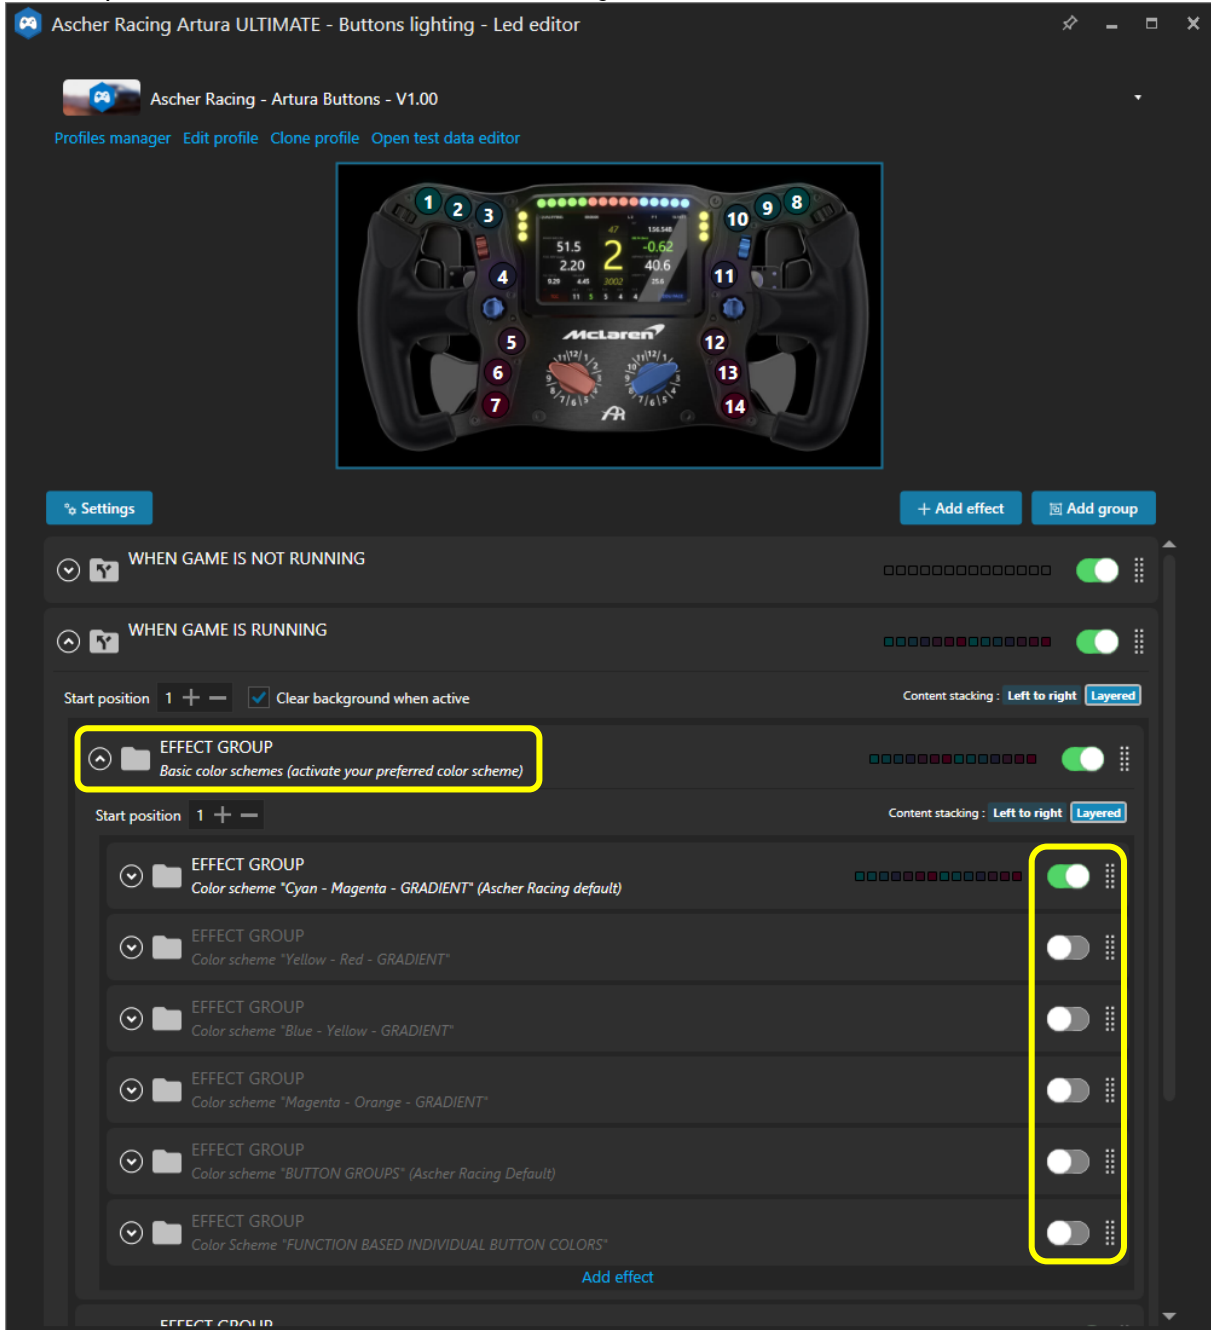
Ascher Racing Artura ULTIMATE - Buttons lighting - Led editor

Ascher Racing - Artura Buttons - V1.00

Profiles manager Edit profile Clone profile Open test data editor

1 2 3 10 9 8 4 11 5 12 6 13 7 14

51.5 2.20 2 -0.62 40.6

McLaren

Settings

+ Add effect Add group

WHEN GAME IS NOT RUNNING

WHEN GAME IS RUNNING

Start position 1 Clear background when active

Content stacking : Left to right Layered

EFFECT GROUP
Basic color schemes (activate your preferred color scheme)

Start position 1

Content stacking : Left to right Layered

EFFECT GROUP
Color scheme "Cyan - Magenta - GRADIENT" (Ascher Racing default)

EFFECT GROUP
Color scheme "Yellow - Red - GRADIENT"

EFFECT GROUP
Color scheme "Blue - Yellow - GRADIENT"

EFFECT GROUP
Color scheme "Magenta - Orange - GRADIENT"

EFFECT GROUP
Color scheme "BUTTON GROUPS" (Ascher Racing Default)

EFFECT GROUP
Color Scheme "FUNCTION BASED INDIVIDUAL BUTTON COLORS"

Add effect

EFFECT GROUP